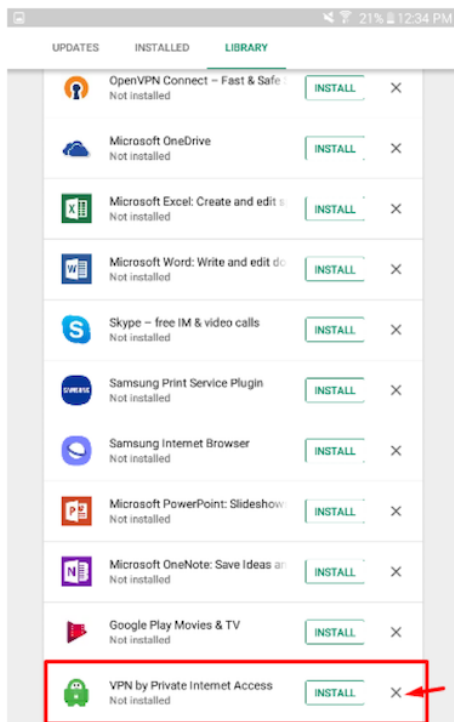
21% 12:34 PM

UPDATES INSTALLED LIBRARY

OpenVPN Connect – Fast & Safe S
Not installed
INSTALL

Microsoft OneDrive
Not installed
INSTALL

Microsoft Excel: Create and edit s
Not installed
INSTALL

Microsoft Word: Write and edit do
Not installed
INSTALL

Skype – free IM & video calls
Not installed
INSTALL

Samsung Print Service Plugin
Not installed
INSTALL

Samsung Internet Browser
Not installed
INSTALL

Microsoft PowerPoint: Slideshow
Not installed
INSTALL

Microsoft OneNote: Save Ideas an
Not installed
INSTALL

Google Play Movies & TV
Not installed
INSTALL

VPN by Private Internet Access
Not installed
INSTALL